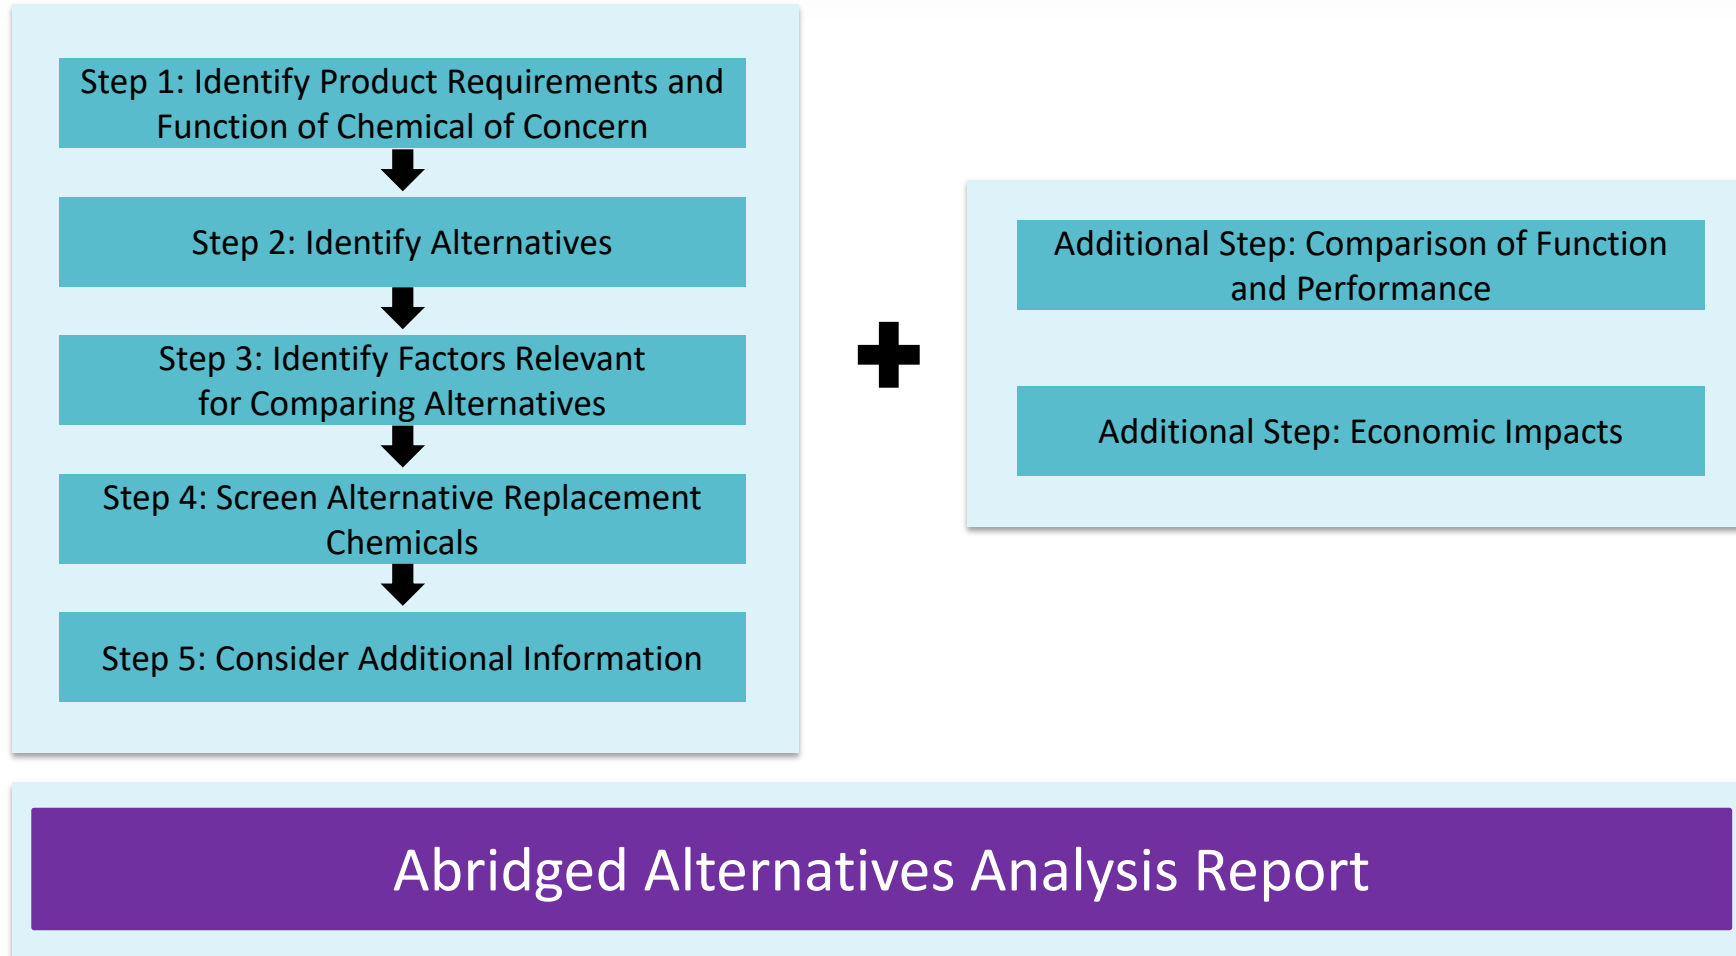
Step 1: Identify Product Requirements and Function of Chemical of Concern

Step 2: Identify Alternatives

Step 3: Identify Factors Relevant for Comparing Alternatives

Step 4: Screen Alternative Replacement Chemicals

Step 5: Consider Additional Information

Additional Step: Comparison of Function and Performance

Additional Step: Economic Impacts

Abridged Alternatives Analysis Report